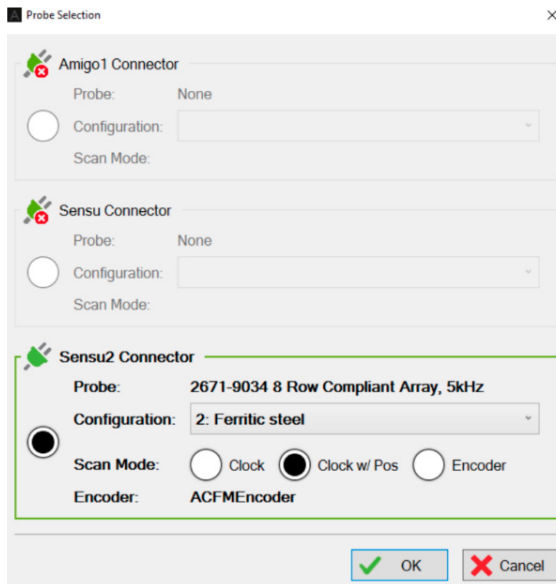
Probe Selection

Amigo1 Connector
Probe: None
Configuration:
Scan Mode:

Sensu Connector
Probe: None
Configuration:
Scan Mode:

Sensu2 Connector
Probe: 2671-9034 8 Row Compliant Array, 5kHz
Configuration: 2: Ferritic steel
Scan Mode: Clock Clock w/ Pos Encoder
Encoder: ACFMEncoder

OK Cancel